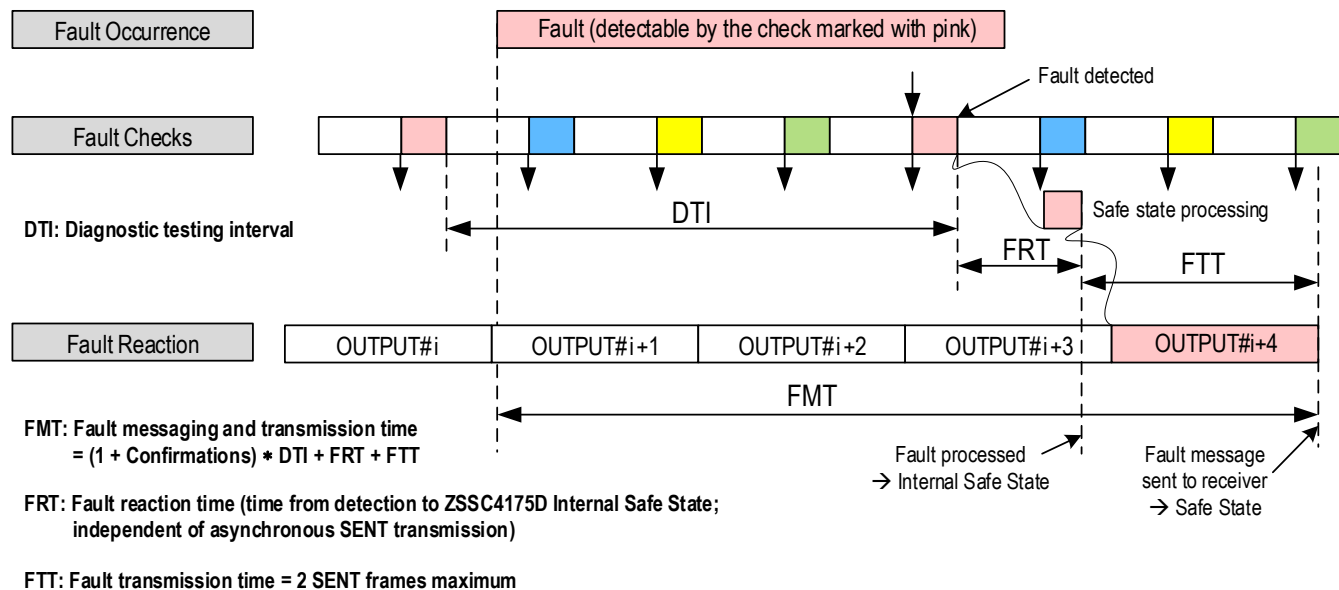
Fault Occurrence

Fault (detectable by the check marked with pink)

Fault detected

Fault Checks

DTI

DTI: Diagnostic testing interval

Safe state processing

FRT

FTT

Fault Reaction

| OUTPUT#i | OUTPUT#i+1 | OUTPUT#i+2 | OUTPUT#i+3 | OUTPUT#i+4 |
|---|---|---|---|---|

FMT

FMT: Fault messaging and transmission time = (1 + Confirmations) $*$ DTI + FRT + FTT

Fault processed → Internal Safe State

Fault message sent to receiver → Safe State

FRT: Fault reaction time (time from detection to ZSSC4175D Internal Safe State; independent of asynchronous SENT transmission)

FTT: Fault transmission time = 2 SENT frames maximum